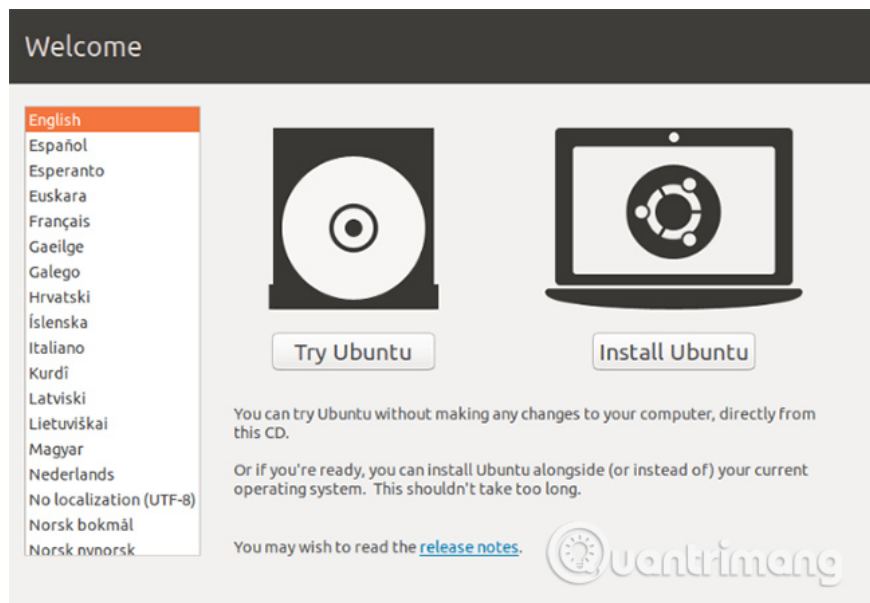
Welcome

English
Español
Esperanto
Euskara
Français
Gaeilge
Galego
Hrvatski
Íslenska
Italiano
Kurdî
Latviski
Lietuviškai
Magyar
Nederlands
No localization (UTF-8)
Norsk bokmål
Norsk nynorsk

Try Ubuntu

Install Ubuntu

You can try Ubuntu without making any changes to your computer, directly from this CD.

Or if you're ready, you can install Ubuntu alongside (or instead of) your current operating system. This shouldn't take too long.

You may wish to read the release notes.

Quantrimang